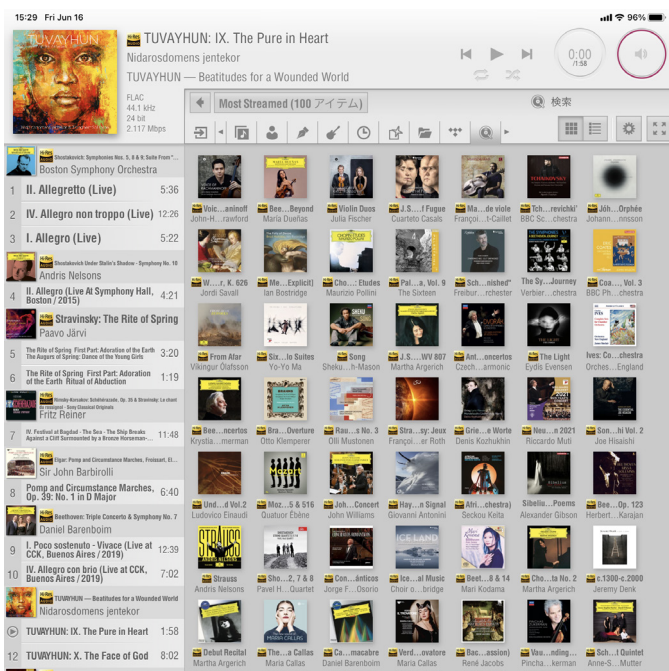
15:29 Fri Jun 16

96%

TUVAYHUN: IX. The Pure in Heart
Nidarosdomens jentekor
TUVAYHUN — Beatitudes for a Wounded World

FLAC
44.1 kHz
24 bit
2.117 Mbps

0:00
/1:58

Most Streamed (100 アイテム)

検索

Shostakovich: Symphonies Nos. 5, 8 & 9; Suite From "...
Boston Symphony Orchestra

1 II. Allegretto (Live) 5:36
2 IV. Allegro non troppo (Live) 12:26
3 I. Allegro (Live) 5:22

Shostakovich Under Stalin's Shadow - Symphony No. 10
Andris Nelsons

4 II. Allegro (Live At Symphony Hall, Boston / 2015) 4:21

Stravinsky: The Rite of Spring
Paavo Järvi

5 The Rite of Spring First Part: Adoration of the Earth The Augurs of Spring: Dance of the Young Girls 3:20
6 The Rite of Spring First Part: Adoration of the Earth Ritual of Abduction 1:19

Rimsky-Korsakov: Schéhérazade, Op. 35 & Stravinsky: Le chant du rossignol - Song Classical Originals
Fritz Reiner

7 IV. Festival at Bagdad - The Sea - The Ship Breaks Against a Cliff Surmounted by a Bronze Horseman-... 11:48

Elgar: Pomp and Circumstance Marches, Froissart, El...
Sir John Barbirolli

8 Pomp and Circumstance Marches, Op. 39: No. 1 in D Major 6:40

Beethoven: Triple Concerto & Symphony No. 7
Daniel Barenboim

9 I. Poco sostenuto - Vivace (Live at CCK, Buenos Aires / 2019) 12:39
10 IV. Allegro con brio (Live at CCK, Buenos Aires / 2019) 7:02

TUVAYHUN — Beatitudes for a Wounded World
Nidarosdomens jentekor

TUVAYHUN: IX. The Pure in Heart 1:58
12 TUVAYHUN: X. The Face of God 8:02

Volc...aninoff
John-H...rawford
Bee...Beyond
María Dueñas
Violin Duos
Julia Fischer
J.S....f Fugue
Cuarteto Casals
Ma...de violé
Françoi...h-Caillet
Tch...revichki'
BBC Sc...chestra
John...Orphée
Johann...nnsson

V...r, K. 626
Jordi Savall
Me...Explicit]
Ian Bostridge
Cho...: Etudes
Maurizio Pollini
Pal...a, Vol. 9
The Sixteen
Sch...nished"
Freibur...rchester
The Sy...Journey
Verbier...chestra
Coa...., Vol. 3
BBC Ph...chestra

From Afar
Víkingur Ólafsson
Six...lo Suites
Yo-Yo Ma
Song
Sheku...h-Mason
J.S....WV 807
Martha Argerich
Ant...oncertos
Czech...armonic
The Light
Eydís Evensen
Ives: Co...chestra
Orches...England

Bee...ncertos
Krystia...merman
Bra...Overture
Otto Klemperer
Rau...s No. 3
Olli Mustonen
Stra...by: Jeux
François...er Roth
Grie...e Worte
Denis Kozhukhin
Neue...n 2021
Riccardo Muti
Sym...hi Vol. 2
Joe Hisaishi

Und...d Vol.2
Ludovico Einaudi
Moz...5 & 516
Quatuor Ébène
Joh...Concert
John Williams
Hay...n Signal
Giovanni Antonini
Afri...chestra)
Sekou Keita
Sibeliu...Poems
Alexander Gibson
Bee...Op. 123
Herbert...Karajan

Strauss
Andris Nelsons
Sho...2, 7 & 8
Pavel H...Quartet
Con...ánticos
Jorge F...Osorio
Ice...al Music
Choir o...bridge
Beet...8 & 14
Mari Kodama
Cho...to No. 2
Martha Argerich
c.1300-c.2000
Jeremy Denk

Debut Recital
Martha Argerich
The...a Callas
Maria Callas
Ca...macabre
Daniel Barenboim
Verd...ovatore
Maria Callas
Bac...assion)
René Jacobs
Vau...nding...
Pincha...kerman
Sch...l Quintet
Anne-S...Mutter